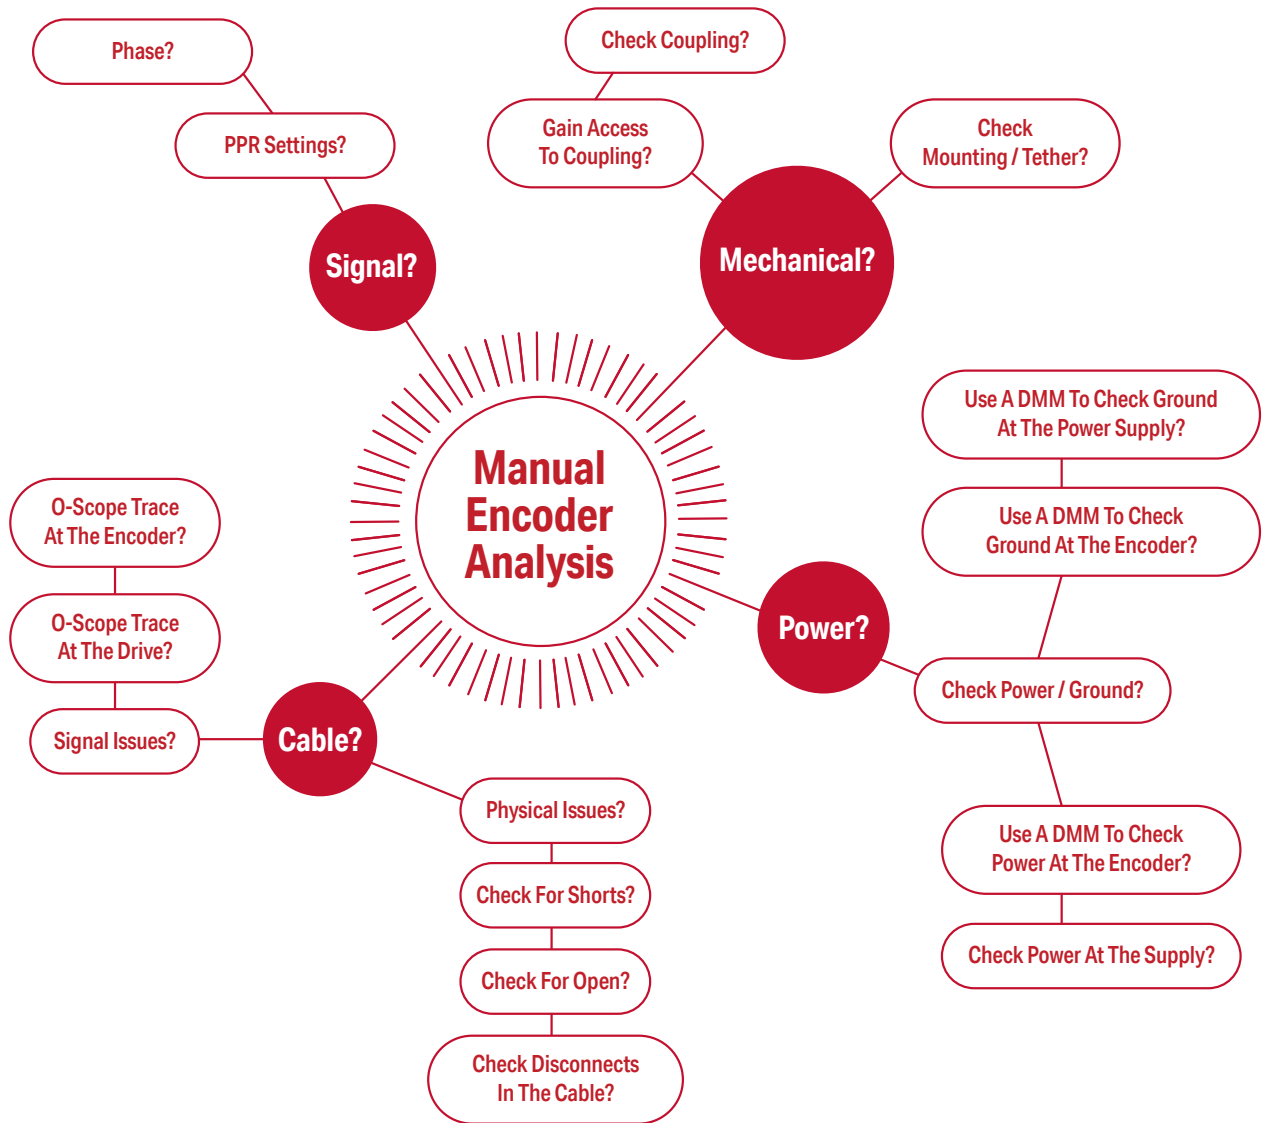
Manual Encoder Analysis

Signal?

PPR Settings?

Phase?

Mechanical?

Gain Access To Coupling?

Check Coupling?

Check Mounting / Tether?

Power?

Check Power / Ground?

Use A DMM To Check Ground At The Encoder?

Use A DMM To Check Ground At The Power Supply?

Use A DMM To Check Power At The Encoder?

Check Power At The Supply?

Cable?

Signal Issues?

O-Scope Trace At The Drive?

O-Scope Trace At The Encoder?

Physical Issues?

Check For Shorts?

Check For Open?

Check Disconnects In The Cable?